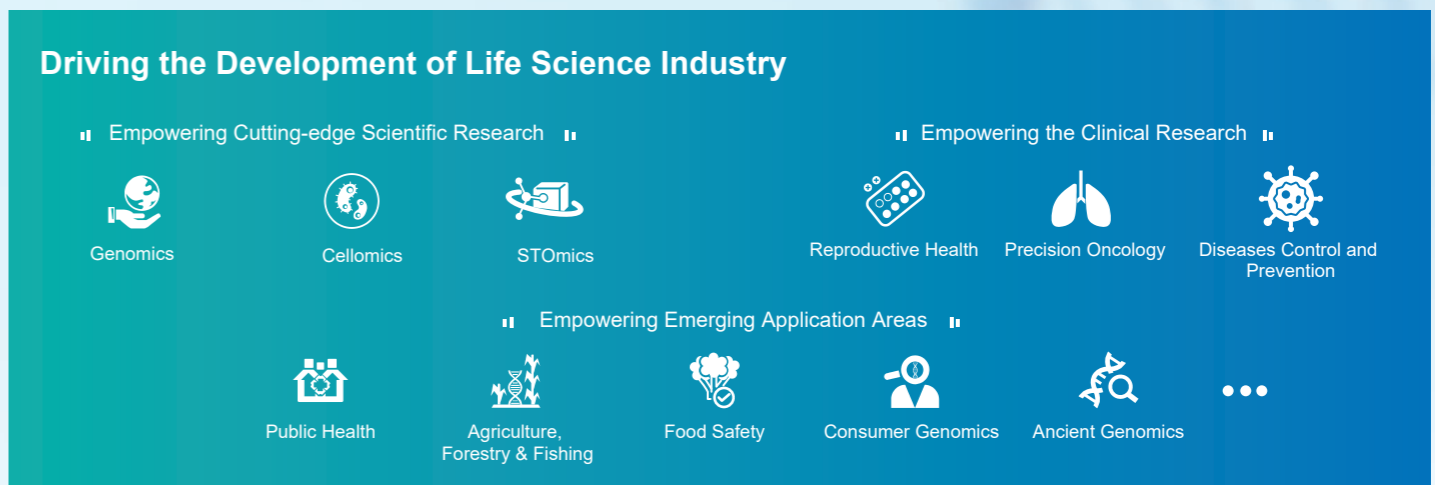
Driving the Development of Life Science Industry

Empowering Cutting-edge Scientific Research

Genomics

Cellomics

STOmics

Empowering the Clinical Research

Reproductive Health

Precision Oncology

Diseases Control and Prevention

Empowering Emerging Application Areas

Public Health

Agriculture, Forestry & Fishing

Food Safety

Consumer Genomics

Ancient Genomics

•••